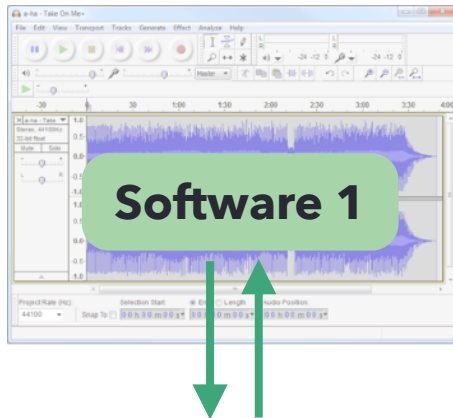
a-ha - Take On Me+
File Edit View Transport Tracks Generate Effect Analyze Help
L R
-24 -12 0
-24 -12 0
Master
-30 0 30 1:00 1:30 2:00 2:30 3:00 3:30 4:00
a-ha - Take
Stereo, 44100Hz
32-bit float
Mute Solo
L R
1.0
0.5
0.0
-0.5
-1.0
1.0
0.5
0.0
-0.5
-1.0
Software 1
Project Rate (Hz):
44100
Snap To
Selection Start:
End Length
Audio Position:
0 0 h 0 0 m 0 0 s
0 0 h 0 0 m 0 0 s
0 0 h 0 0 m 0 0 s